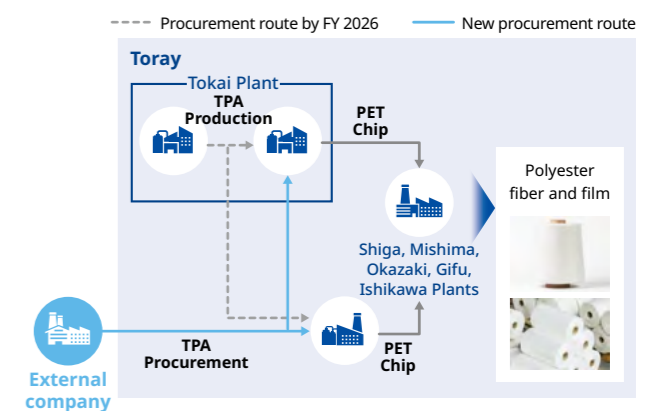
Procurement route by FY 2026
New procurement route

Toray

Tokai Plant

TPA Production

PET Chip

Shiga, Mishima, Okazaki, Gifu, Ishikawa Plants

Polyester fiber and film

TPA Procurement

PET Chip

External company